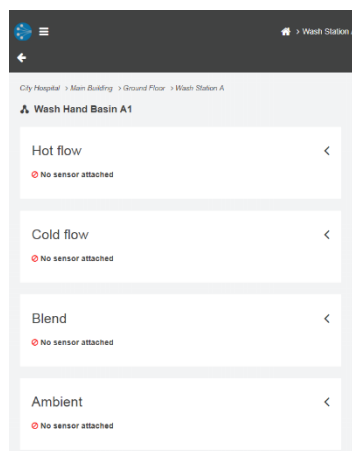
> Wash Station

City Hospital > Main Building > Ground Floor > Wash Station A

Wash Hand Basin A1

Hot flow

No sensor attached

Cold flow

No sensor attached

Blend

No sensor attached

Ambient

No sensor attached